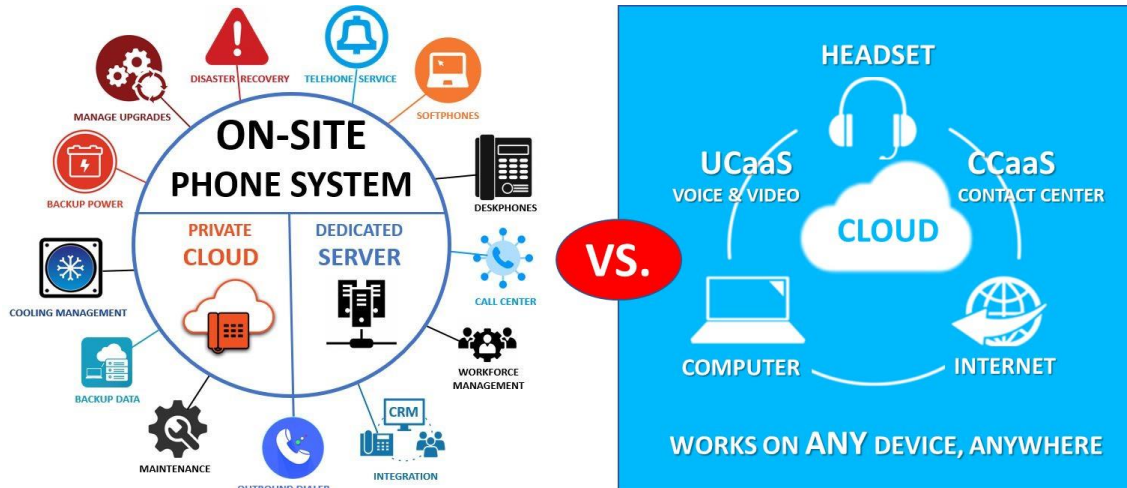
DISASTER RECOVERY

TELEHONE SERVICE

MANAGE UPGRADES

SOFTPHONES

ON-SITE PHONE SYSTEM

BACKUP POWER

DESKPHONES

PRIVATE CLOUD

DEDICATED SERVER

CALL CENTER

COOLING MANAGEMENT

WORKFORCE MANAGEMENT

BACKUP DATA

CRM

MAINTENANCE

INTEGRATION

OUTBOUND DIALER

VS.

HEADSET

UCaaS VOICE & VIDEO

CCaaS CONTACT CENTER

CLOUD

COMPUTER

INTERNET

WORKS ON ANY DEVICE, ANYWHERE